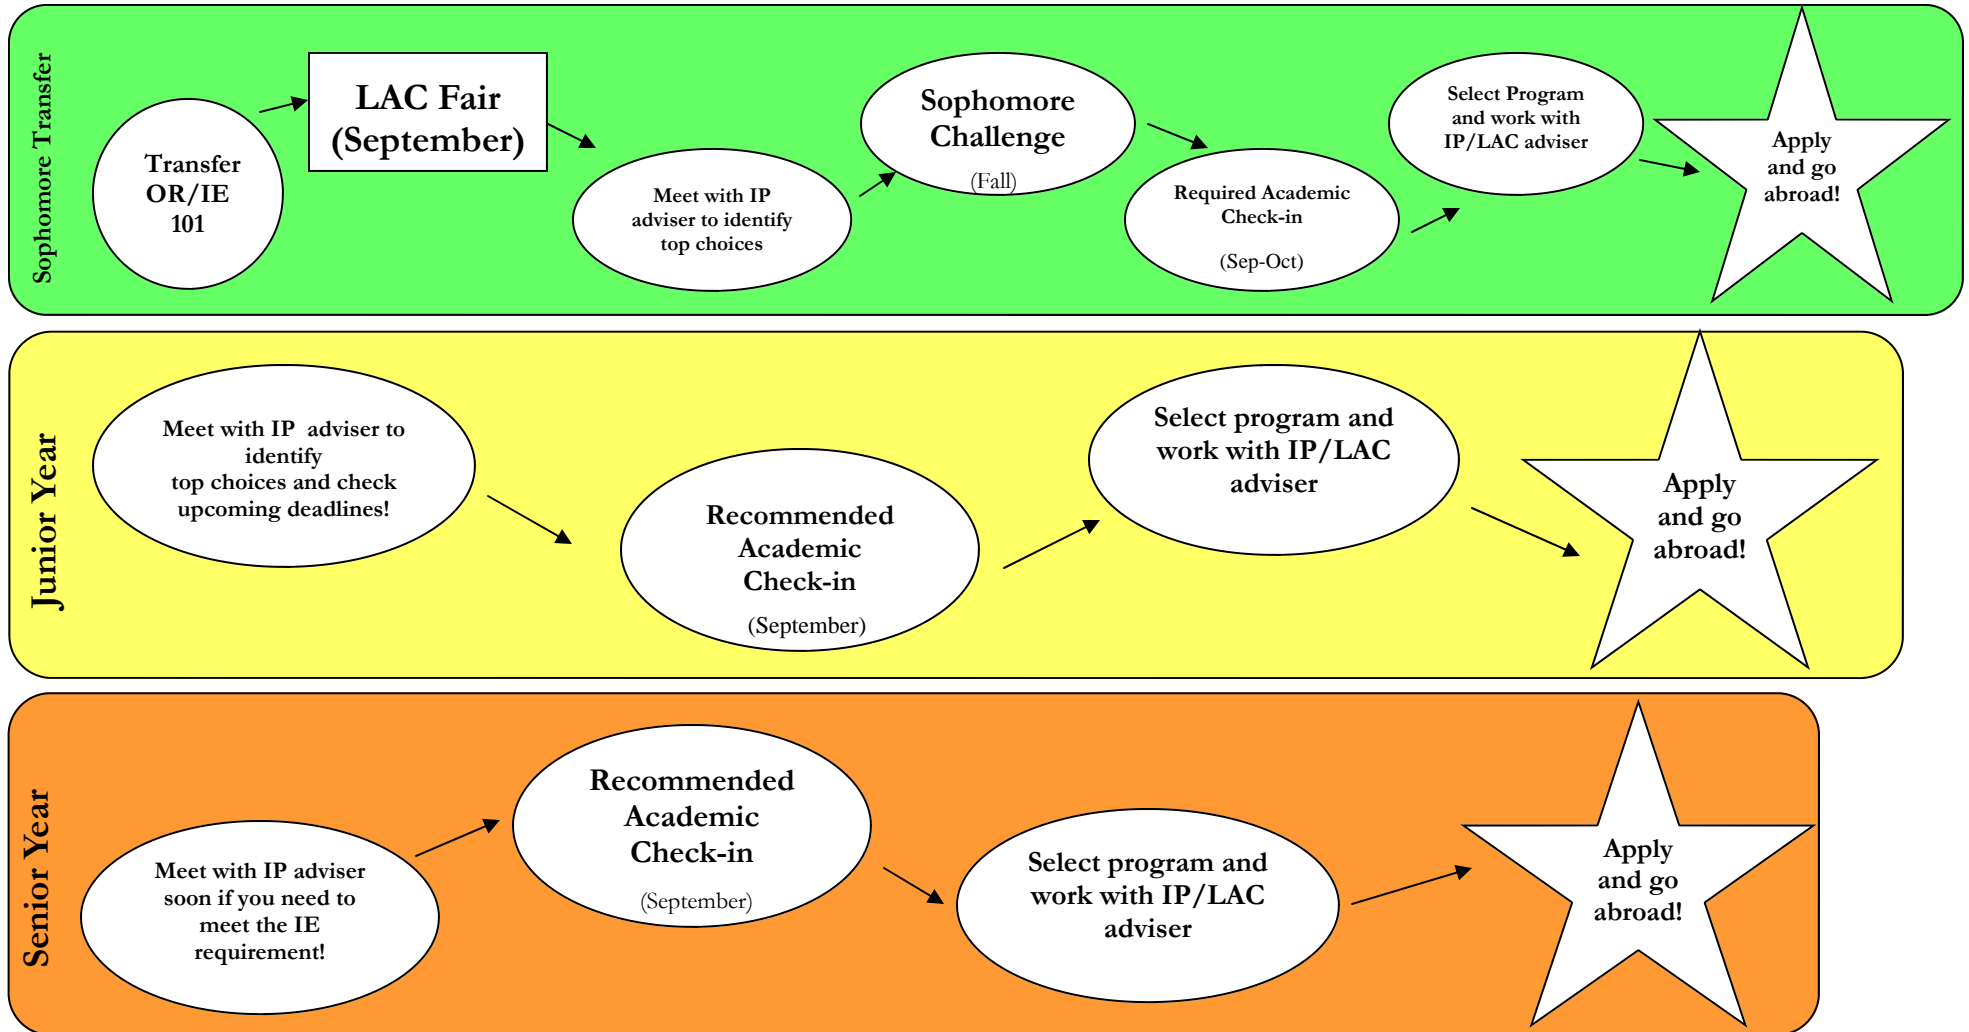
Sophomore Transfer

Transfer OR/IE 101

LAC Fair (September)

Meet with IP adviser to identify top choices

Sophomore Challenge (Fall)

Required Academic Check-in (Sep-Oct)

Select Program and work with IP/LAC adviser

Apply and go abroad!

Junior Year

Meet with IP adviser to identify top choices and check upcoming deadlines!

Recommended Academic Check-in (September)

Select program and work with IP/LAC adviser

Apply and go abroad!

Senior Year

Meet with IP adviser soon if you need to meet the IE requirement!

Recommended Academic Check-in (September)

Select program and work with IP/LAC adviser

Apply and go abroad!